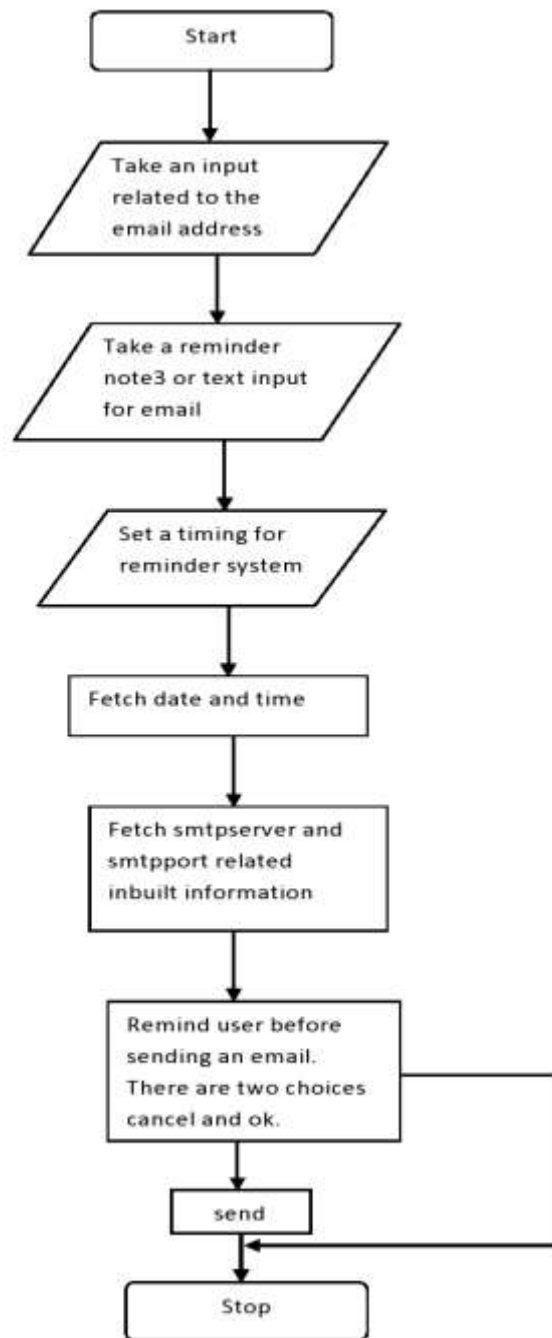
Start

Take an input related to the email address

Take a reminder note3 or text input for email

Set a timing for reminder system

Fetch date and time

Fetch smtpserver and smtpport related inbuilt information

Remind user before sending an email. There are two choices cancel and ok.

send

Stop